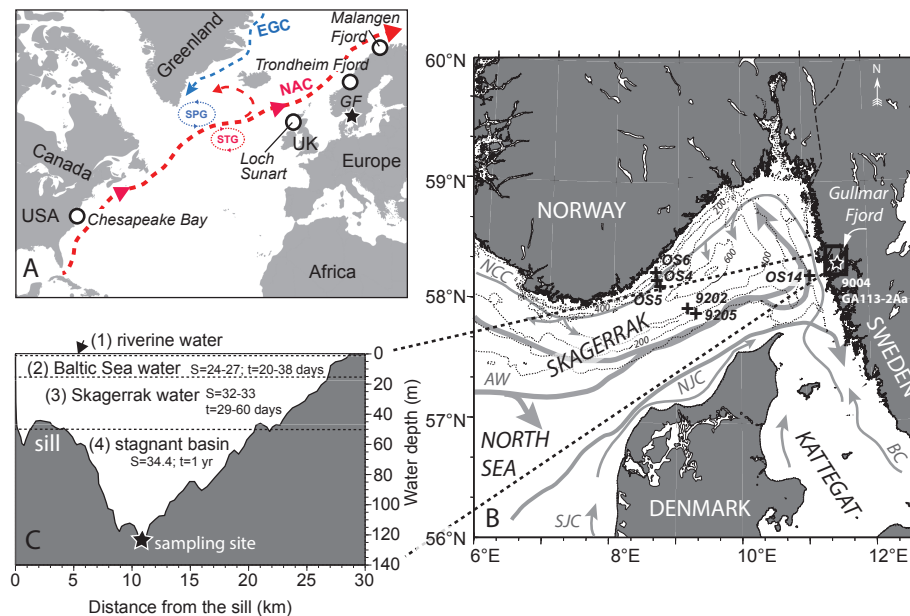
Malangen Fjord
Greenland
EGC
Trondheim Fjord
NAC
SPG
STG
GF
Canada
Loch Sunart
UK
Europe
USA
Chesapeake Bay
A
Africa

60°N
59°N
58°N
57°N
56°N
6°E
8°E
10°E
12°E
N
NORWAY
Gullmar Fjord
OS6
OS4
OS5
OS14
9004
GA113-2Aa
9202
9205
NCC
SKAGERRAK
SWEDEN
AW
NJC
NORTH SEA
KATTEGAT
BC
DENMARK
SJC
B
700
600
400
200

(1) riverine water
(2) Baltic Sea water S=24-27; t=20-38 days
(3) Skagerrak water S=32-33 t=29-60 days
sill
(4) stagnant basin S=34.4; t=1 yr
sampling site
C
Water depth (m)
0
20
40
60
80
100
120
140
0
5
10
15
20
25
30
Distance from the sill (km)